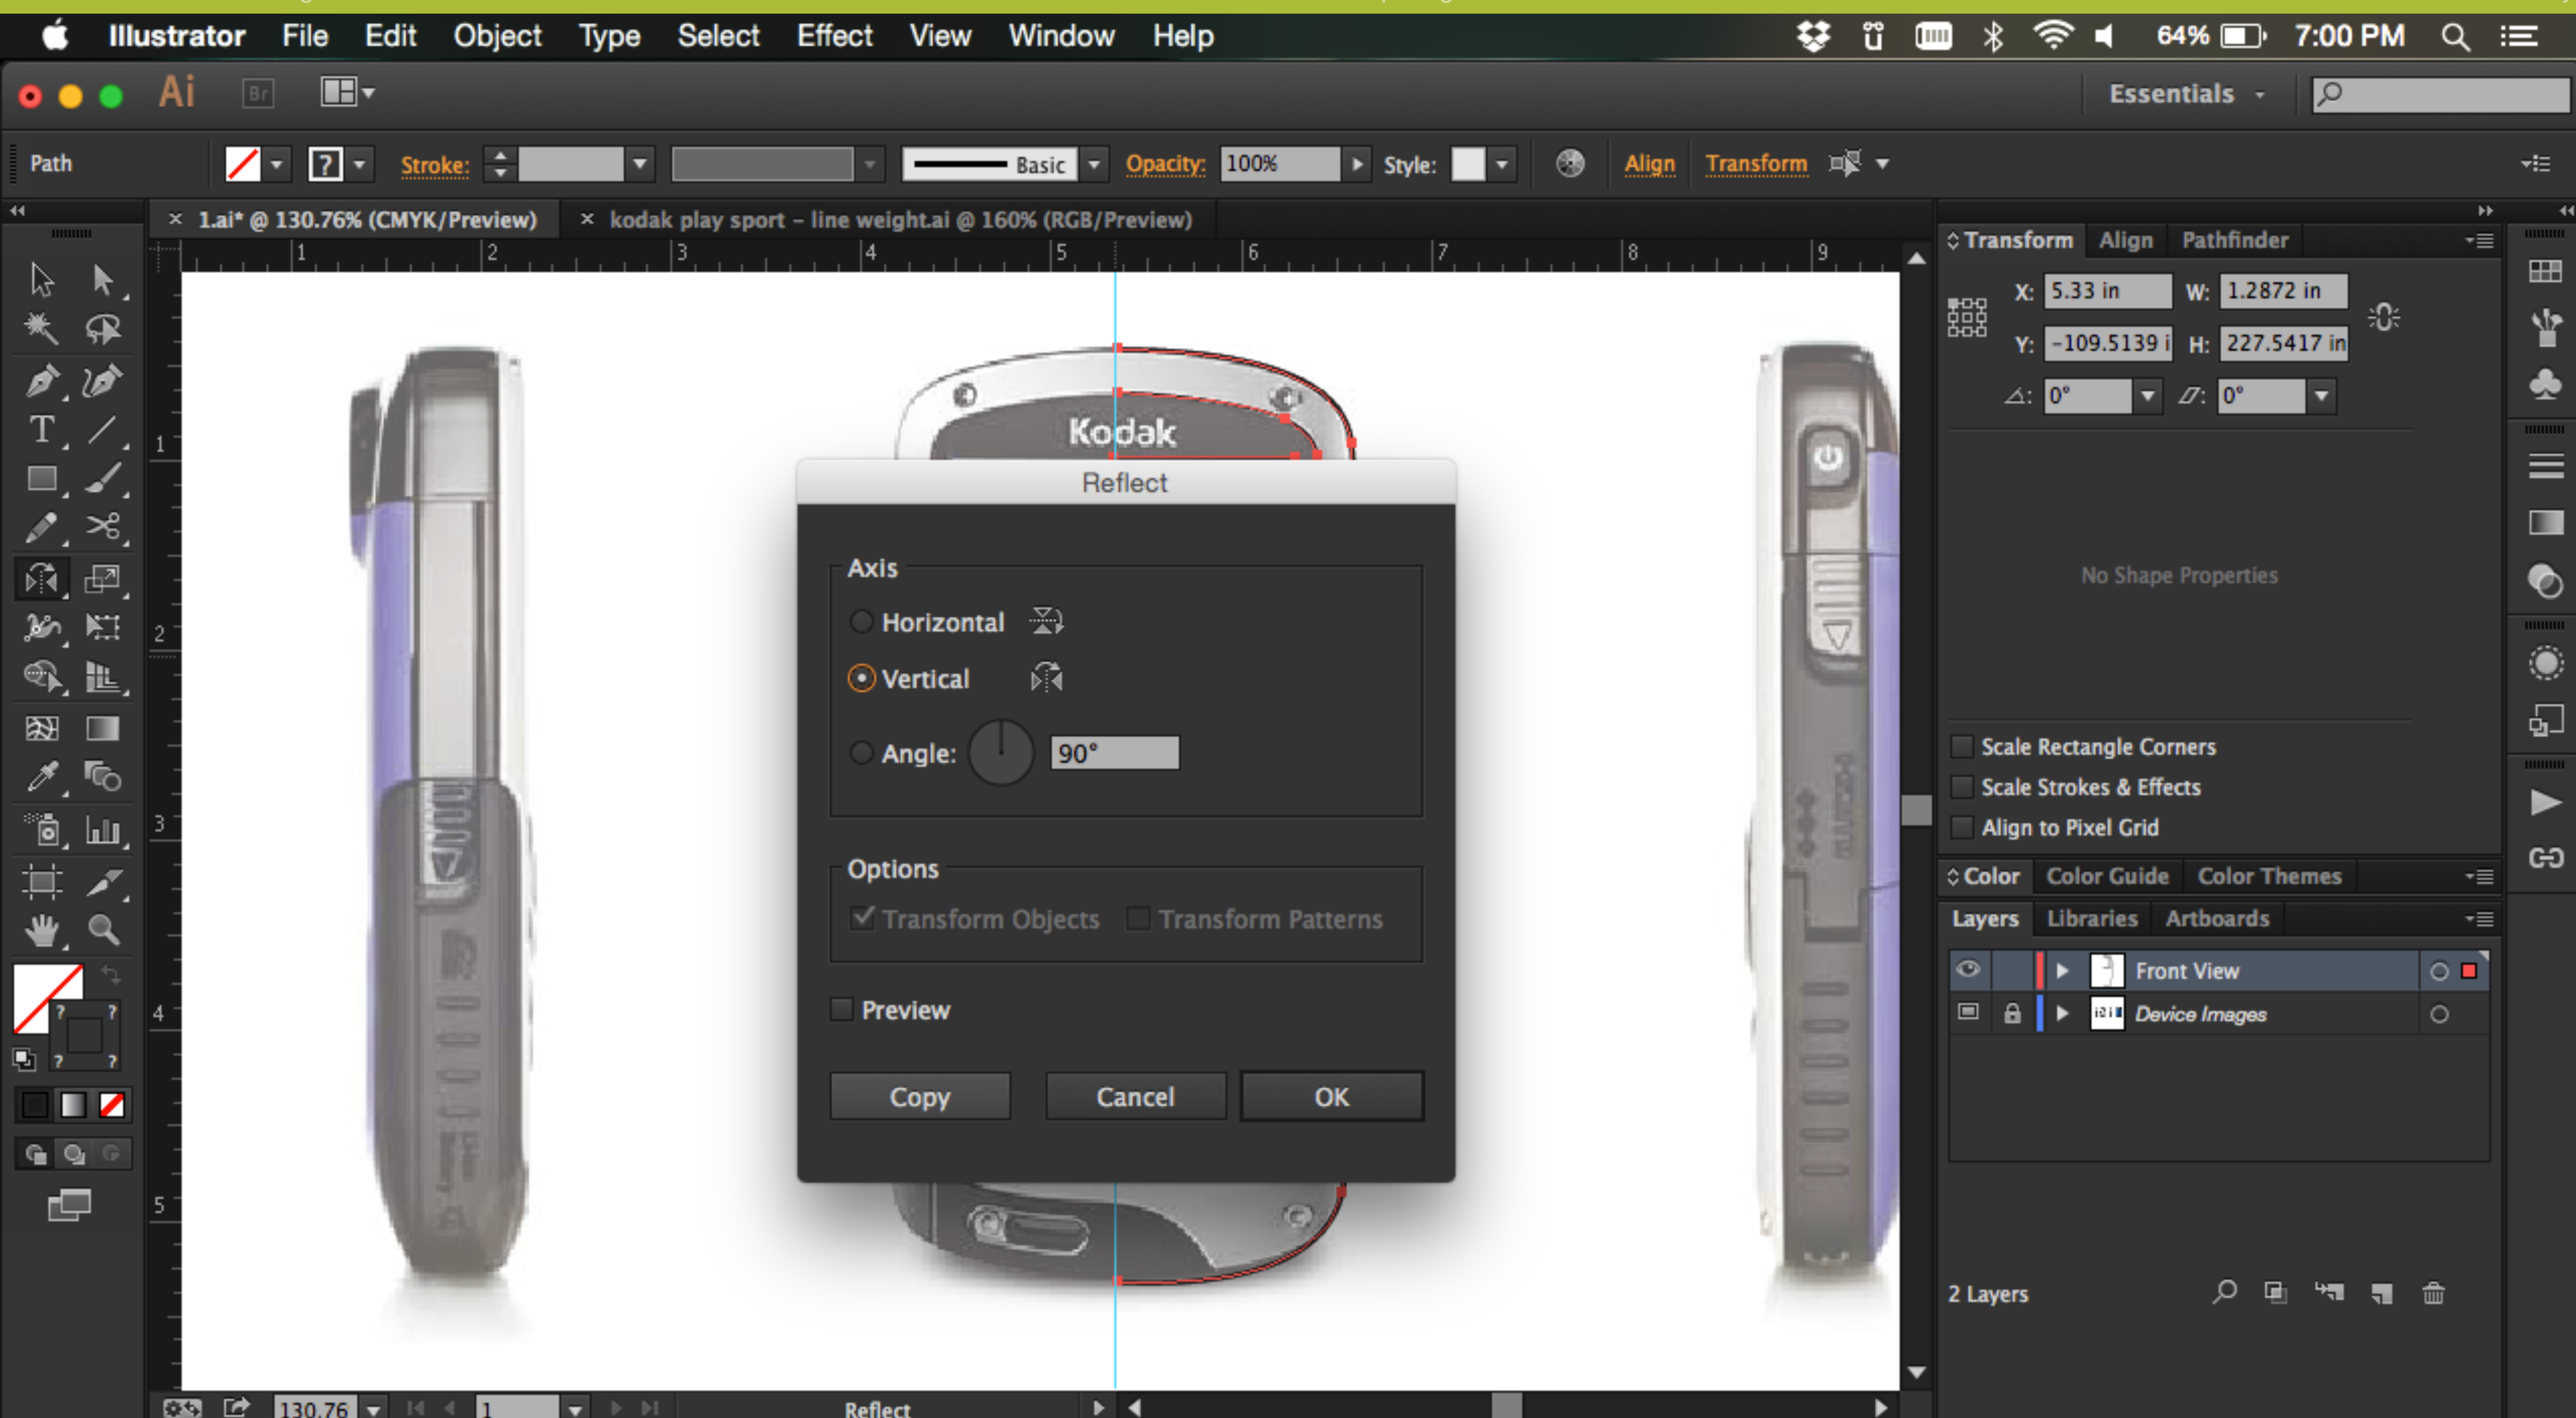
Illustrator File Edit Object Type Select Effect View Window Help

64% 7:00 PM

Ai Br

Essentials

Path

Stroke: Basic Opacity: 100% Style: Align Transform

× 1.ai* @ 130.76% (CMYK/Preview) × kodak play sport – line weight.ai @ 160% (RGB/Preview)

1 2 3 4 5 6 7 8 9

Kodak

Reflect

Axis

Horizontal

Vertical

Angle: 90°

Options

Transform Objects Transform Patterns

Preview

Copy Cancel OK

Transform Align Pathfinder

X: 5.33 in W: 1.2872 in

Y: -109.5139 i H: 227.5417 in

0° 0°

No Shape Properties

Scale Rectangle Corners

Scale Strokes & Effects

Align to Pixel Grid

Color Color Guide Color Themes

Layers Libraries Artboards

Front View

Device Images

2 Layers

130.76 1 Reflect